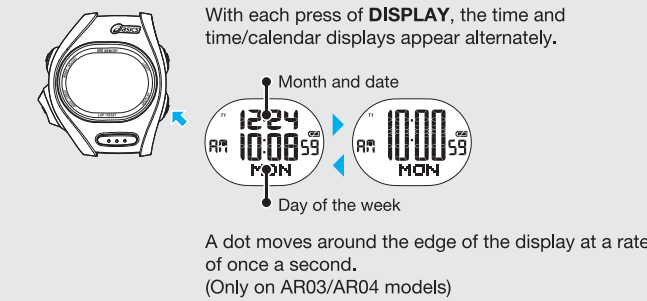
With each press of **DISPLAY**, the time and time/calendar displays appear alternately.

Month and date

12-24
AM 10:08 59
MON

AM 10:00 59
MON

Day of the week

A dot moves around the edge of the display at a rate of once a second.
(Only on AR03/AR04 models)